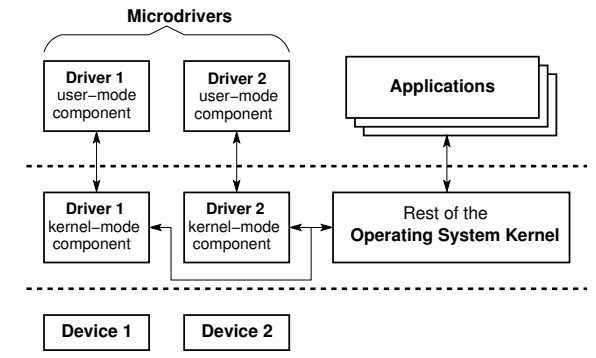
Microdrivers

Driver 1
user−mode
component

Driver 2
user−mode
component

Applications

Driver 1
kernel−mode
component

Driver 2
kernel−mode
component

Rest of the
Operating System Kernel

Device 1

Device 2